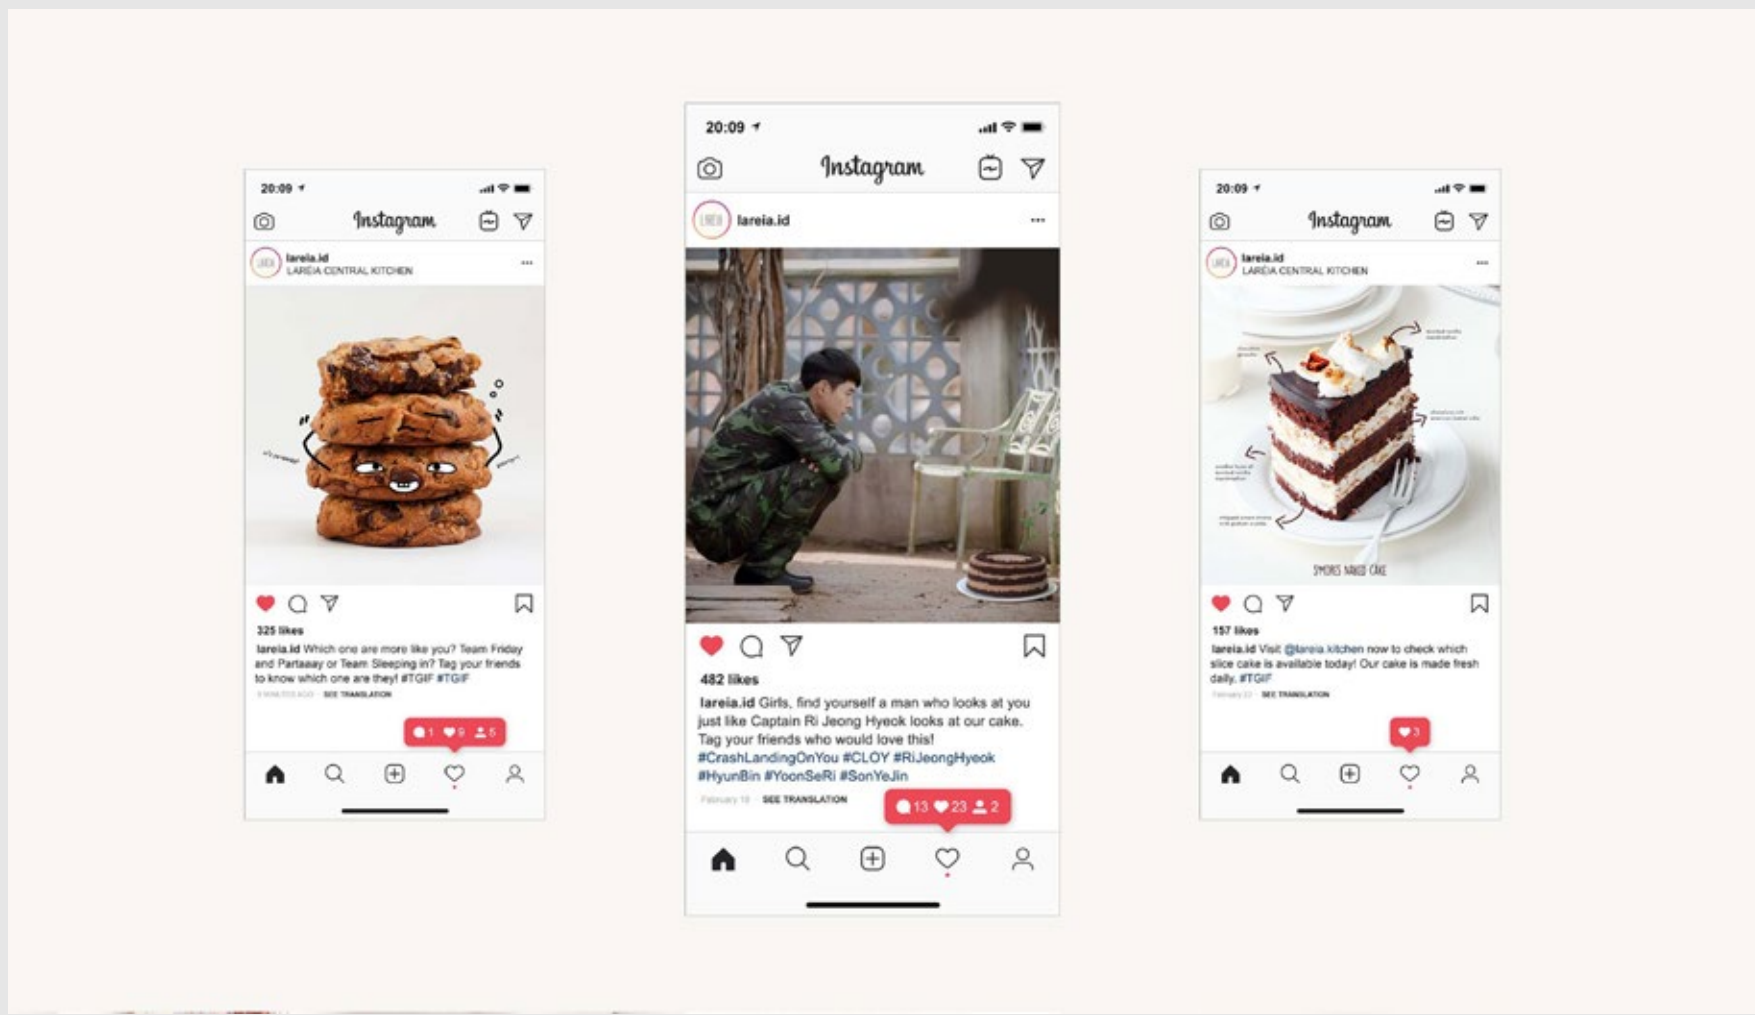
20:09

Instagram

lareia.id
LAREIA CENTRAL KITCHEN

325 likes

lareia.id Which one are more like you? Team Friday and Partaaay or Team Sleeping in? Tag your friends to know which one are they! #TGIF #TGIF

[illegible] SEE TRANSLATION

1 9 5

20:09

Instagram

lareia.id

482 likes

lareia.id Girls, find yourself a man who looks at you just like Captain Ri Jeong Hyeok looks at our cake. Tag your friends who would love this! #CrashLandingOnYou #CLOY #RiJeongHyeok #HyunBin #YoonSeRi #SonYeJin

February 18 SEE TRANSLATION

13 23 2

20:09

Instagram

lareia.id
LAREIA CENTRAL KITCHEN

S'MORES NAKED CAKE

157 likes

lareia.id Visit @lareia.kitchen now to check which slice cake is available today! Our cake is made fresh daily. #TGIF

February 22 SEE TRANSLATION

3